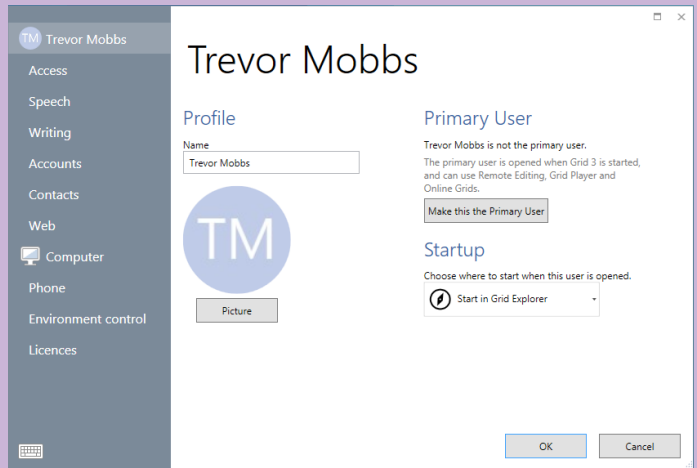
TM Trevor Mobbs
Access
Speech
Writing
Accounts
Contacts
Web
Computer
Phone
Environment control
Licences

Trevor Mobbs

Profile
Name
Trevor Mobbs
TM
Picture

Primary User
Trevor Mobbs is not the primary user.
The primary user is opened when Grid 3 is started, and can use Remote Editing, Grid Player and Online Grids.
Make this the Primary User

Startup
Choose where to start when this user is opened.
Start in Grid Explorer

OK
Cancel